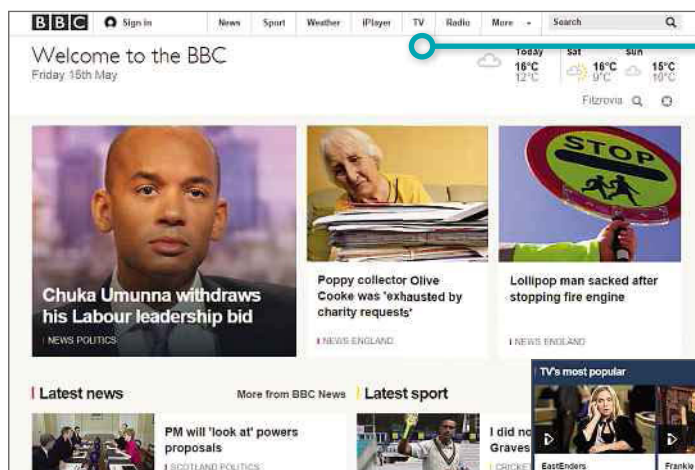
BBC Sign in News Sport Weather iPlayer TV Radio More Search

Welcome to the BBC
Friday 15th May

Today 16°C 12°C
Sat 16°C 9°C
Sun 15°C 10°C

Fitzrovia

STOP

Chuka Umunna withdraws his Labour leadership bid
NEWS POLITICS

Poppy collector Olive Cooke was 'exhausted by charity requests'
NEWS ENGLAND

Lollipop man sacked after stopping fire engine
NEWS ENGLAND

Latest news
More from BBC News
Latest sport

PM will 'look at' powers proposals
SCOTLAND POLITICS

I did no Graves
CRICKET

TV's most popular
EastEnders
Franke